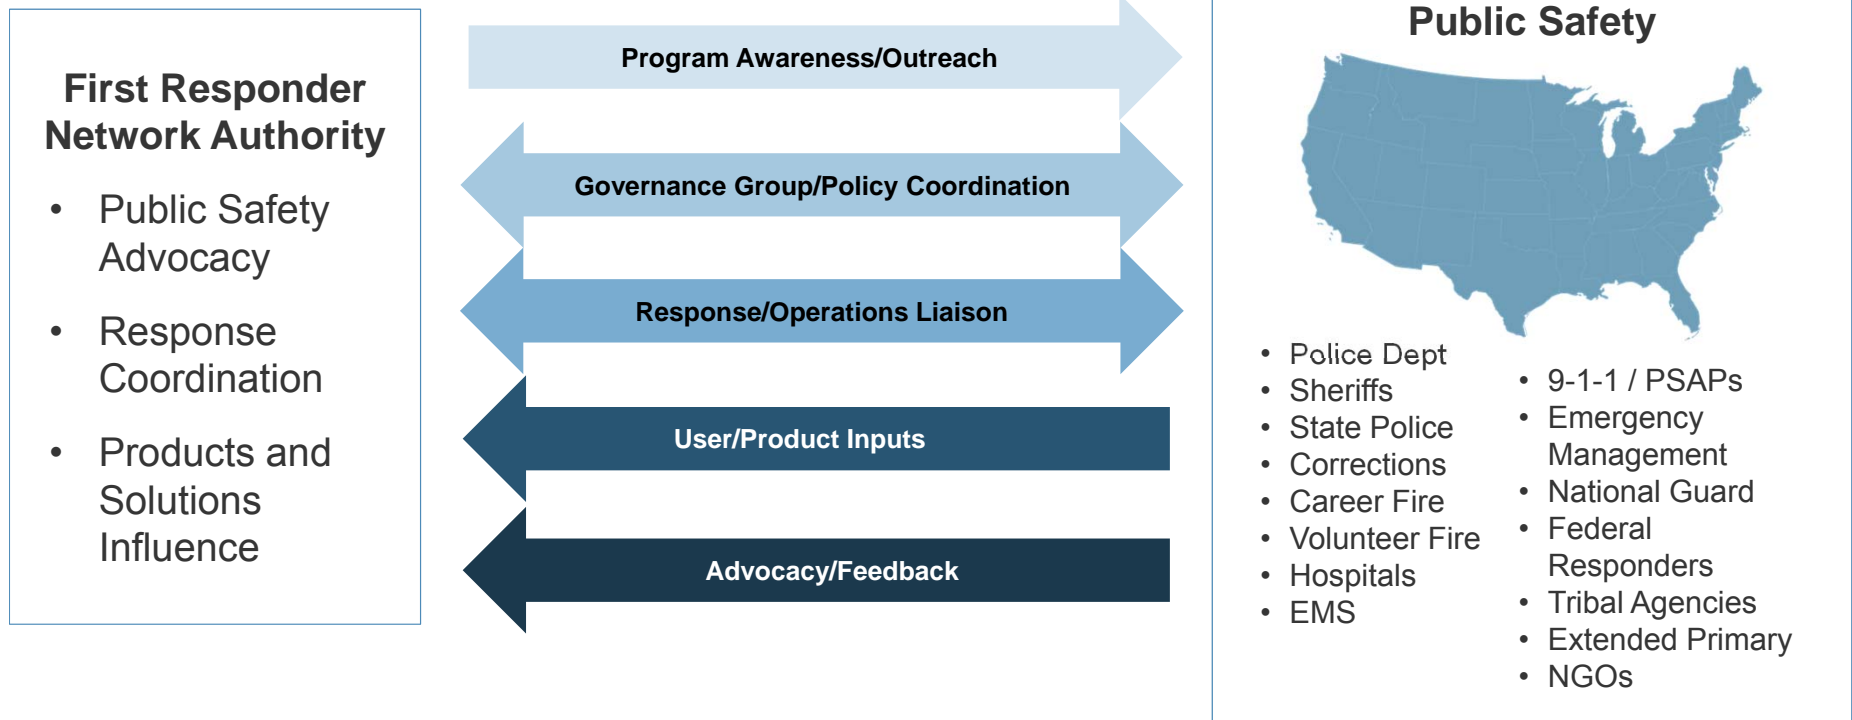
First Responder Network Authority

- Public Safety Advocacy
- Response Coordination
- Products and Solutions Influence

Program Awareness/Outreach

Governance Group/Policy Coordination

Response/Operations Liaison

User/Product Inputs

Advocacy/Feedback

Public Safety

- Police Dept
- Sheriffs
- State Police
- Corrections
- Career Fire
- Volunteer Fire
- Hospitals
- EMS

- 9-1-1 / PSAPs
- Emergency Management
- National Guard
- Federal Responders
- Tribal Agencies
- Extended Primary
- NGOs